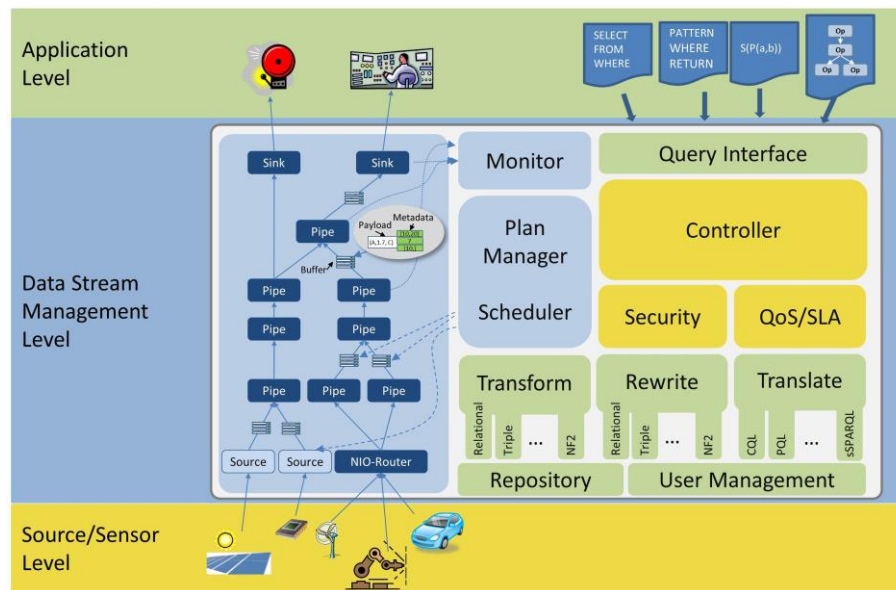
Application Level

SELECT FROM WHERE

PATTERN WHERE RETURN

S(P(a,b))

Op
Op
Op
Op

Data Stream Management Level

Sink
Sink
Metadata
Payload
(a,1,7, C)
Pipe
Buffer
Pipe
Pipe
Pipe
Pipe
Pipe
Pipe
Pipe
Source
Source
NIO-Router

Monitor

Plan Manager

Scheduler

Query Interface

Controller

Security

QoS/SLA

Transform
Relational
Triple
...
NF2

Rewrite
Relational
Triple
...
NF2

Translate
CQL
PQL
...
sSPARQL

Repository

User Management

Source/Sensor Level